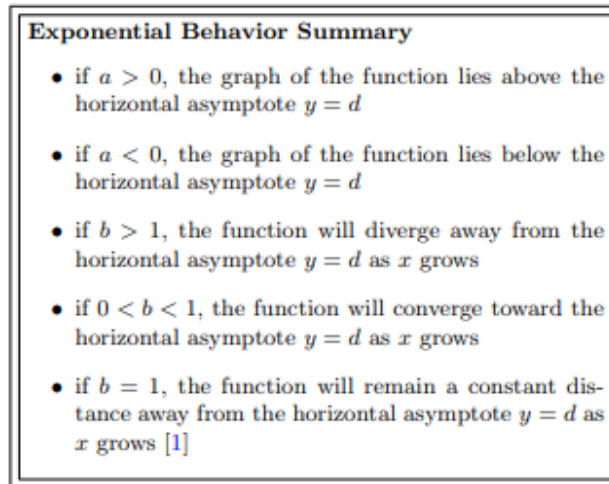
**Exponential Behavior Summary**

- if $a > 0$, the graph of the function lies above the horizontal asymptote $y = d$
- if $a < 0$, the graph of the function lies below the horizontal asymptote $y = d$
- if $b > 1$, the function will diverge away from the horizontal asymptote $y = d$ as $x$ grows
- if $0 < b < 1$, the function will converge toward the horizontal asymptote $y = d$ as $x$ grows
- if $b = 1$, the function will remain a constant distance away from the horizontal asymptote $y = d$ as $x$ grows [1]